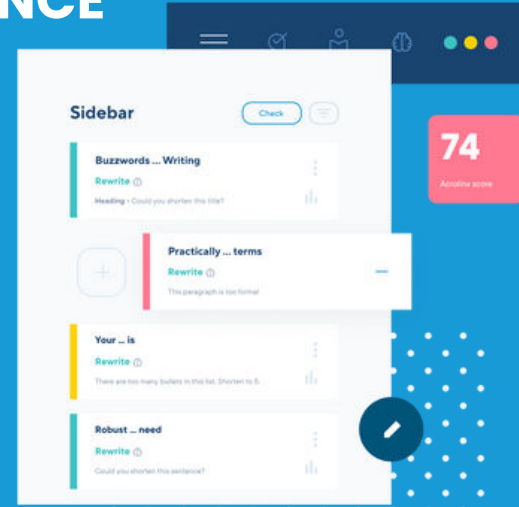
NCE

Sidebar

Check

Buzzwords ... Writing

Rewrite

Heading • Could you shorten this title?

Practically ... terms

Rewrite

This paragraph is too formal

Your ... is

Rewrite

There are too many bullets in this list. Shorten to 5.

Robust ... need

Rewrite

Could you shorten this sentence?

74

Acrolinx score